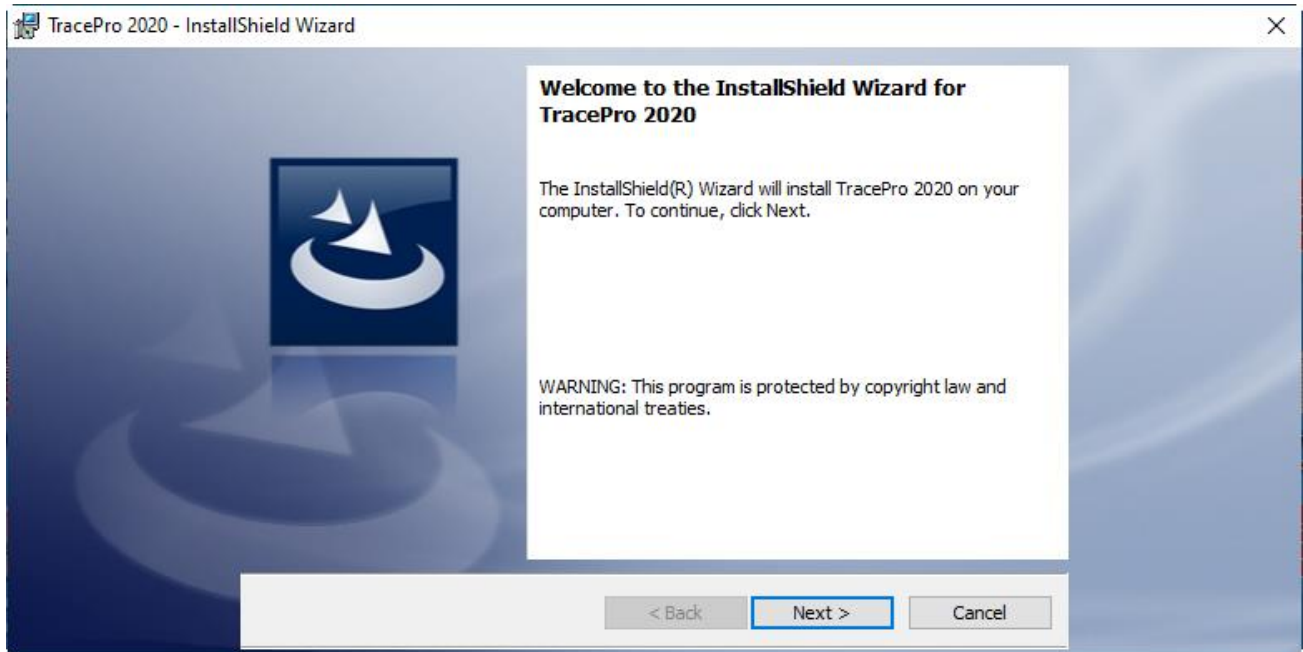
TracePro 2020 - InstallShield Wizard

×

Welcome to the InstallShield Wizard for TracePro 2020

The InstallShield(R) Wizard will install TracePro 2020 on your computer. To continue, click Next.

WARNING: This program is protected by copyright law and international treaties.

< Back

Next >

Cancel